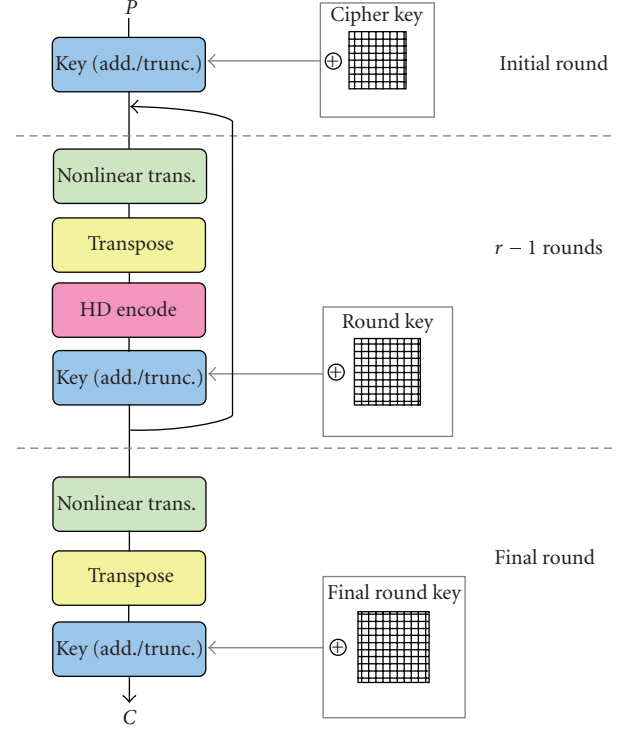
$P$

Key (add./trunc.)

Cipher key

$\oplus$

Initial round

Nonlinear trans.

Transpose

HD encode

Key (add./trunc.)

$r-1$ rounds

Round key

$\oplus$

Nonlinear trans.

Transpose

Key (add./trunc.)

Final round

Final round key

$\oplus$

$C$